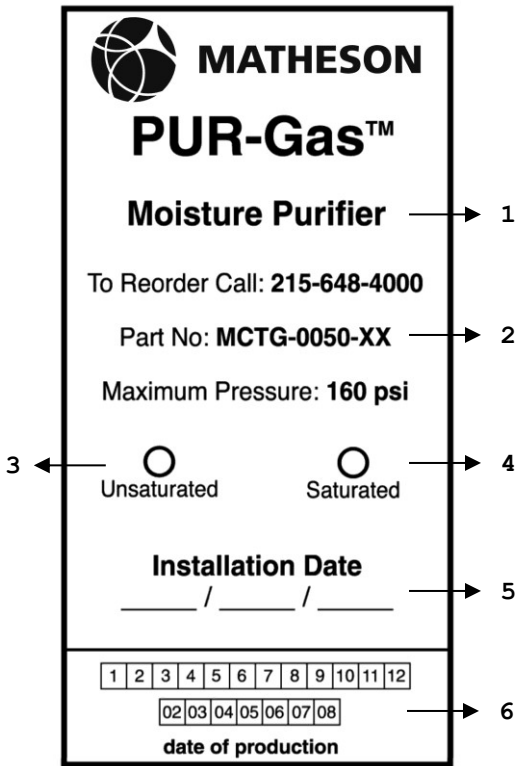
MATHESON

PUR-Gas™

Moisture Purifier

1

To Reorder Call: 215-648-4000

Part No: MCTG-0050-XX

2

Maximum Pressure: 160 psi

3

Unsaturated

Saturated

4

Installation Date

_____ / _____ / _____

5

| 1 | 2 | 3 | 4 | 5 | 6 | 7 | 8 | 9 | 10 | 11 | 12 |
|---|---|---|---|---|---|---|---|---|---|---|---|

| 02 | 03 | 04 | 05 | 06 | 07 | 08 |
|---|---|---|---|---|---|---|

6

date of production